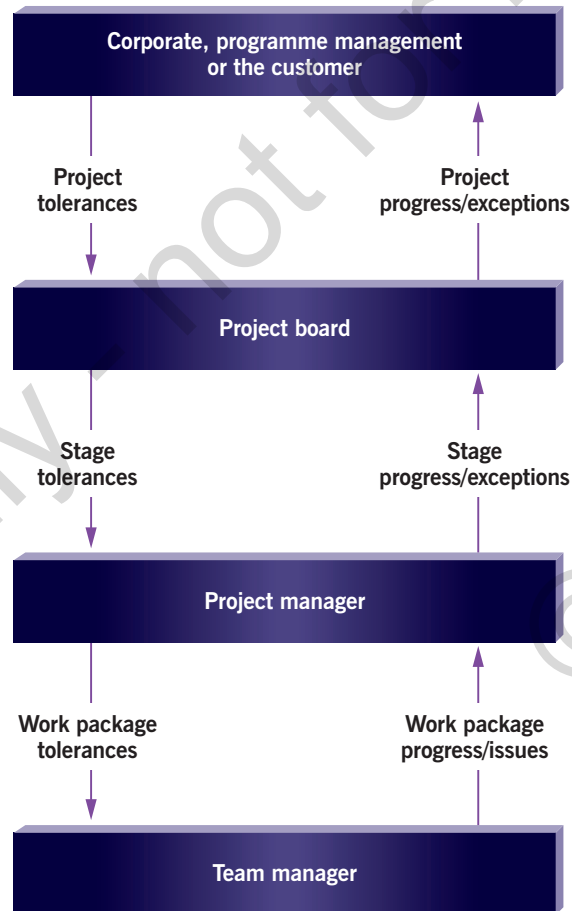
Corporate, programme management or the customer

Project tolerances

Project progress/exceptions

Project board

Stage tolerances

Stage progress/exceptions

Project manager

Work package tolerances

Work package progress/issues

Team manager